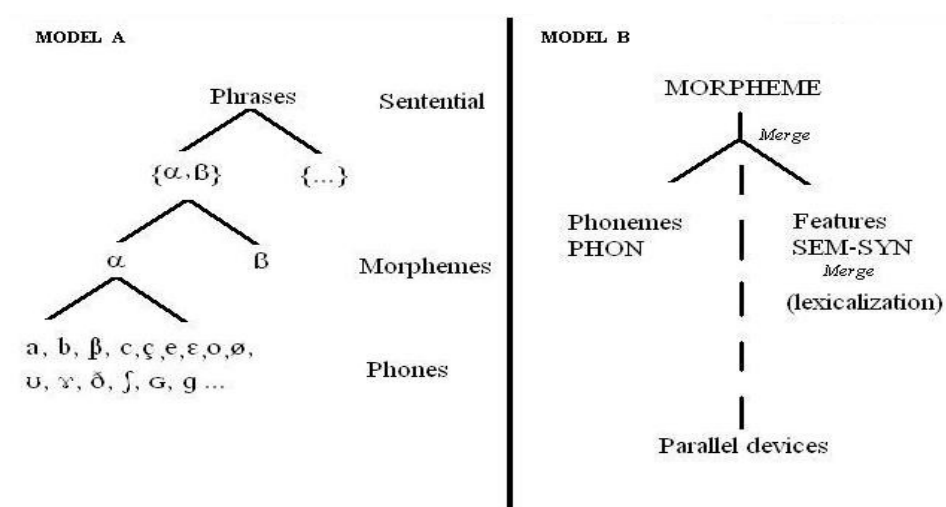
MODEL A

Phrases

Sentential

$\{\alpha, \beta\}$ $\{...\}$

$\alpha$ $\beta$

Morphemes

a, b, β, c, ç, e, ε, o, ø, ʊ, ɤ, ð, ʃ, ɢ, g ...

Phones

MODEL B

MORPHEME

Merge

Phonemes
PHON

Features
SEM-SYN
Merge
(lexicalization)

Parallel devices